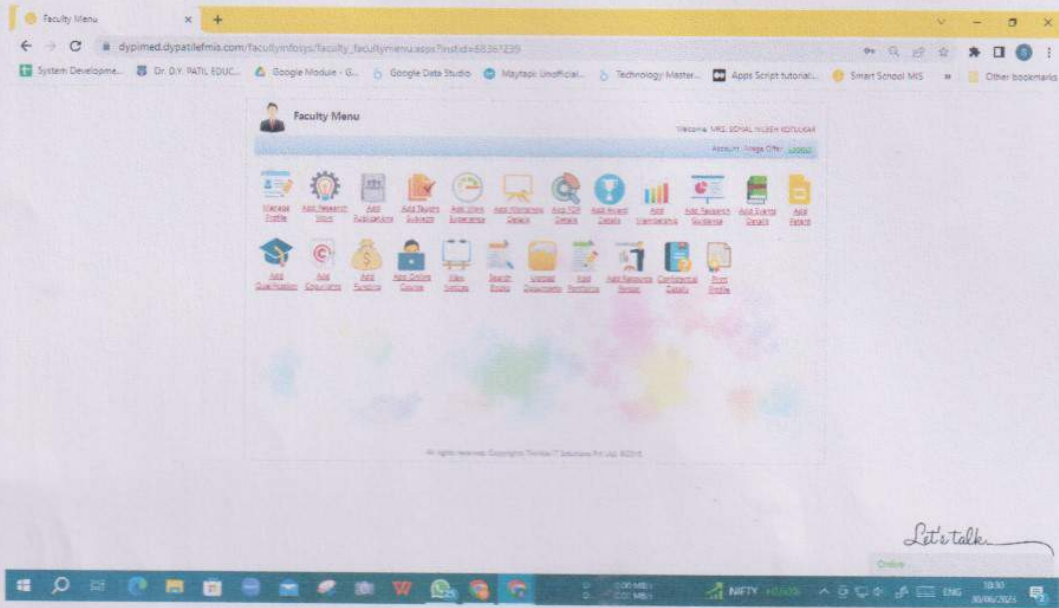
Faculty Menu

dypimed.dypatilefmis.com/facultyinfosys/faculty_facultymenu.aspx?instid=68367239

System Developme... Dr. D.Y. PATIL EDUC... Google Module - G... Google Data Studio Maytapi Unofficial... Technology Master... Apps Script tutorial... Smart School MIS » Other bookmarks

Faculty Menu

Welcome, MRS. SOHAL NILESH KOTULKAR

Account: Image Offer Logout

Manage Profile
Add Research Work
Add Publications
Add Taught Subjects
Add Video Lectures
Add Workshop Details
Add FDP Details
Add Award Details
Add Membership
Add Research Guidance
Add Events Details
Add Patent
Add Qualification
Add Copyrights
Add Funding
Add Online Course
View Syllabus
Search Books
Upload Documents
Add Portfolio
Add Resource Person
Conference Details
Print Profile

All rights reserved. Copyright Trinitas IT Solutions Pvt Ltd. ©2016

Let's talk.

Online

NIFTY

ENG

10:30
30/06/2023